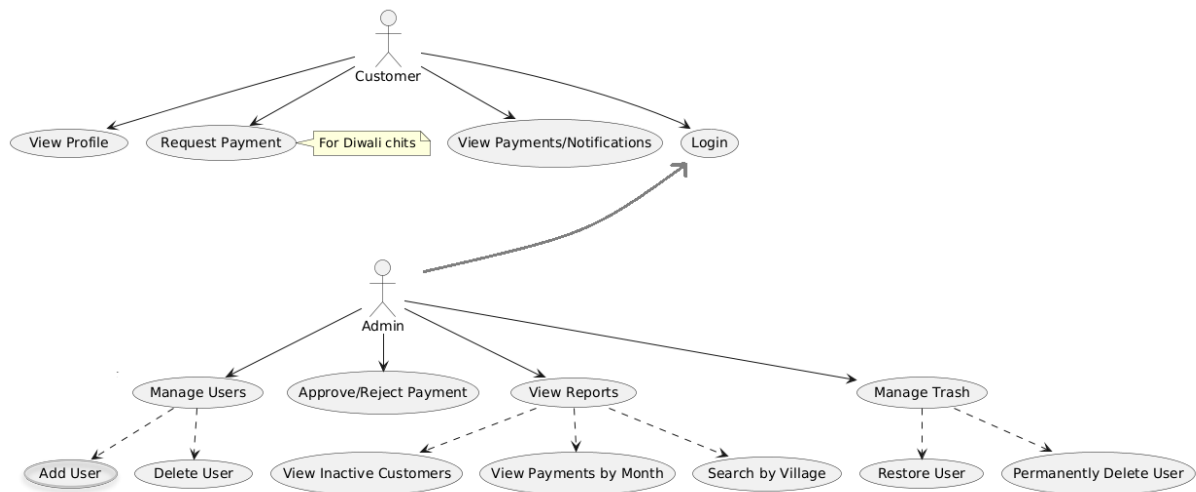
Customer

View Profile

Request Payment

For Diwali chits

View Payments/Notifications

Login

Admin

Manage Users

Approve/Reject Payment

View Reports

Manage Trash

Add User

Delete User

View Inactive Customers

View Payments by Month

Search by Village

Restore User

Permanently Delete User